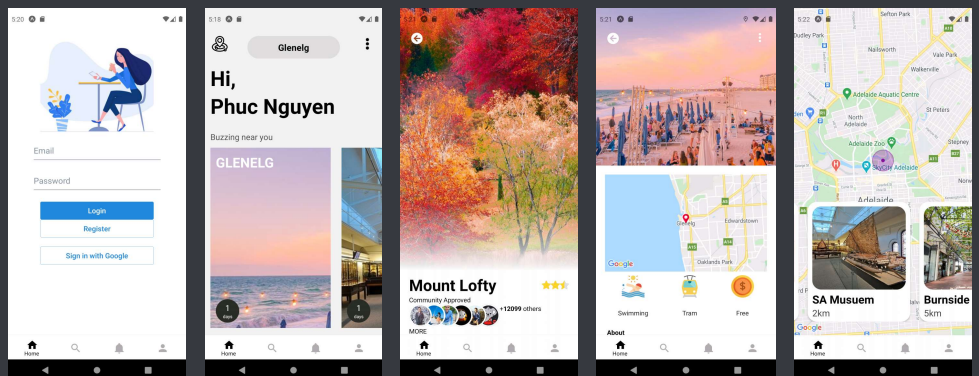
5:20

Email

Password

Login

Register

Sign in with Google

Home

5:18

Glenelg

Hi,
Phuc Nguyen

Buzzing near you

GLENELG

1
days

1
days

Home

5:21

Mount Lofty

Community Approved

+12099 others

MORE

Home

5:21

Glenelg

Edwardstown

Oaklands Park

Google

Swimming

Tram

Free

About

Home

5:22

Sefton Park

Dudley Park

Nailsworth

Walkerville

Adelaide Aquatic Centre

North Adelaide

St Peters

Adelaide Zoo

SkyCity Adelaide

Adelaide

SA Musuem
2km

Burnside
5km

Google

Home